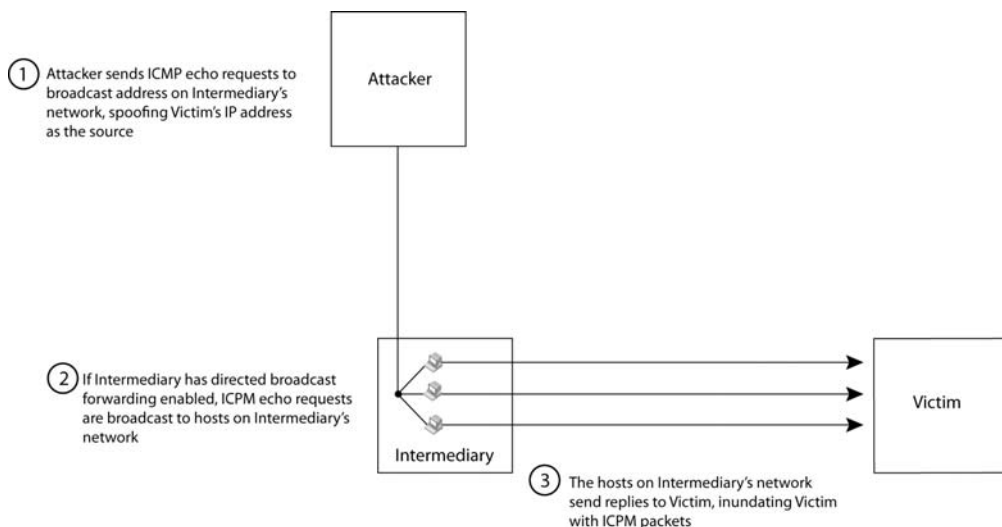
1 Attacker sends ICMP echo requests to broadcast address on Intermediary's network, spoofing Victim's IP address as the source

Attacker

2 If Intermediary has directed broadcast forwarding enabled, ICPM echo requests are broadcast to hosts on Intermediary's network

Intermediary

Victim

3 The hosts on Intermediary's network send replies to Victim, inundating Victim with ICPM packets